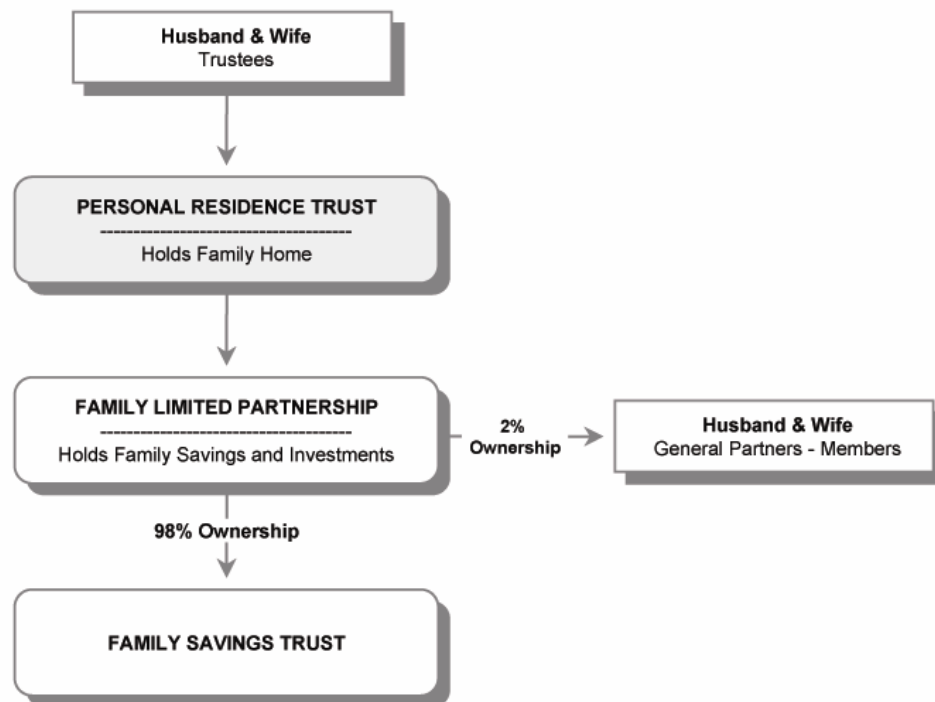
Husband & Wife
Trustees

PERSONAL RESIDENCE TRUST
Holds Family Home

FAMILY LIMITED PARTNERSHIP
Holds Family Savings and Investments

2%
Ownership

Husband & Wife
General Partners - Members

98% Ownership

FAMILY SAVINGS TRUST